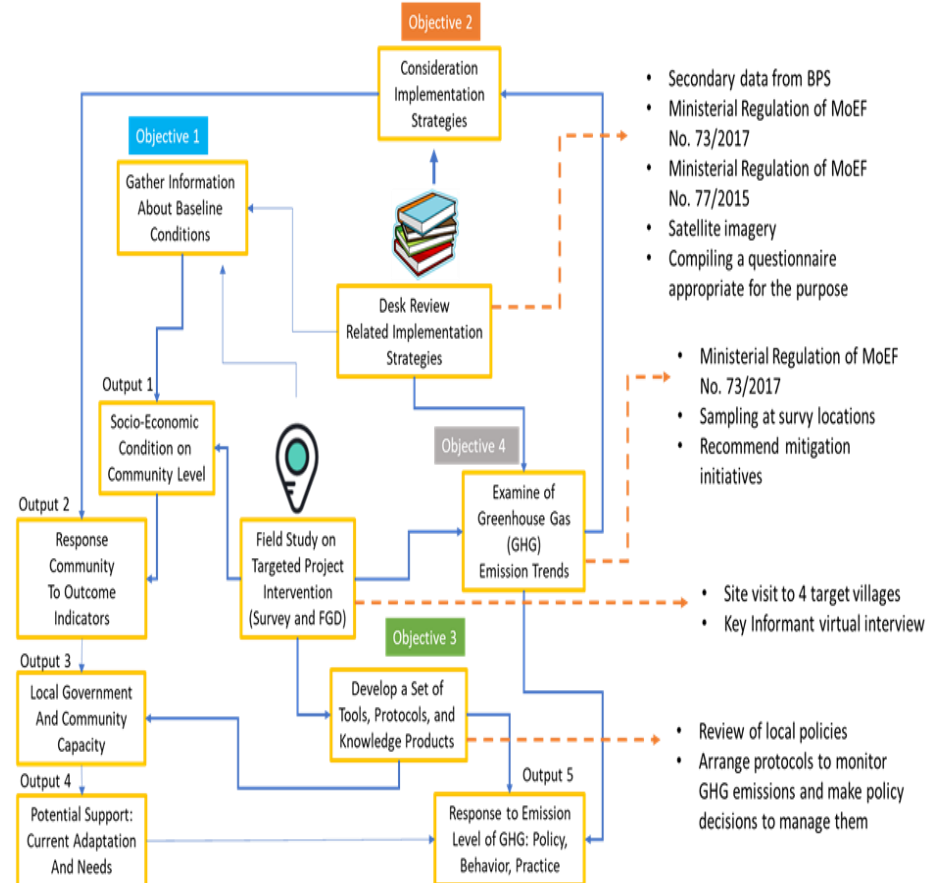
Objective 2

Consideration Implementation Strategies

• Secondary data from BPS
• Ministerial Regulation of MoEF No. 73/2017
• Ministerial Regulation of MoEF No. 77/2015
• Satellite imagery
• Compiling a questionnaire appropriate for the purpose

Objective 1

Gather Information About Baseline Conditions

Desk Review Related Implementation Strategies

• Ministerial Regulation of MoEF No. 73/2017
• Sampling at survy locations
• Recommend mitigation initiatives

Output 1

Socio-Economic Condition on Community Level

Objective 4

Examine of Greenhouse Gas (GHG) Emission Trends

Output 2

Response Community To Outcome Indicators

Field Study on Targeted Project Intervention (Survey and FGD)

• Site visit to 4 target villages
• Key Informant virtual interview

Objective 3

Output 3

Local Government And Community Capacity

Develop a Set of Tools, Protocols, and Knowledge Products

• Review of local policies
• Arrange protocols to monitor GHG emissions and make policy decisions to manage them

Output 4

Output 5

Potential Support: Current Adaptation And Needs

Response to Emission Level of GHG: Policy, Behavior, Practice